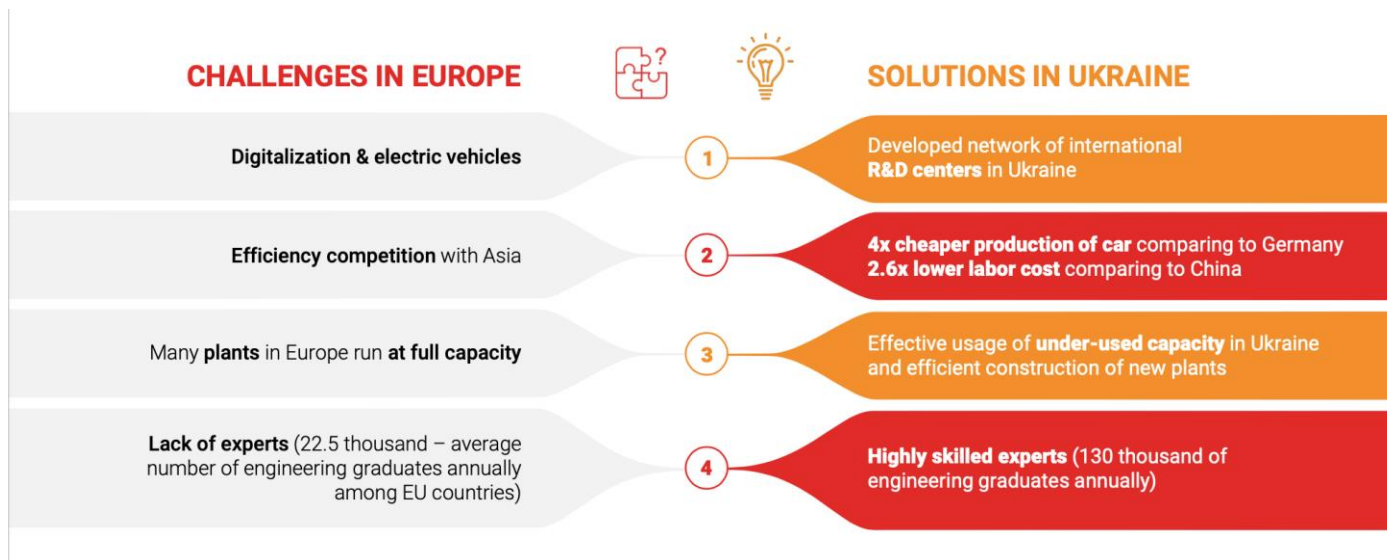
CHALLENGES IN EUROPE

?

SOLUTIONS IN UKRAINE

Digitalization & electric vehicles

1

Developed network of international R&D centers in Ukraine

Efficiency competition with Asia

2

4x cheaper production of car comparing to Germany
2.6x lower labor cost comparing to China

Many plants in Europe run at full capacity

3

Effective usage of under-used capacity in Ukraine and efficient construction of new plants

Lack of experts (22.5 thousand – average number of engineering graduates annually among EU countries)

4

Highly skilled experts (130 thousand of engineering graduates annually)